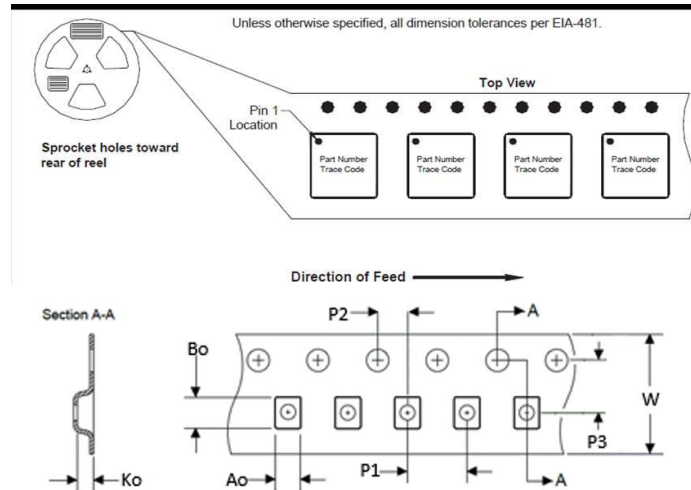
Unless otherwise specified, all dimension tolerances per EIA-481.

Top View

Pin 1 Location

Sprocket holes toward rear of reel

Part Number Trace Code

Part Number Trace Code

Part Number Trace Code

Part Number Trace Code

Direction of Feed

Section A-A

Ko

P2

A

Bo

W

P3

Ao

P1

A